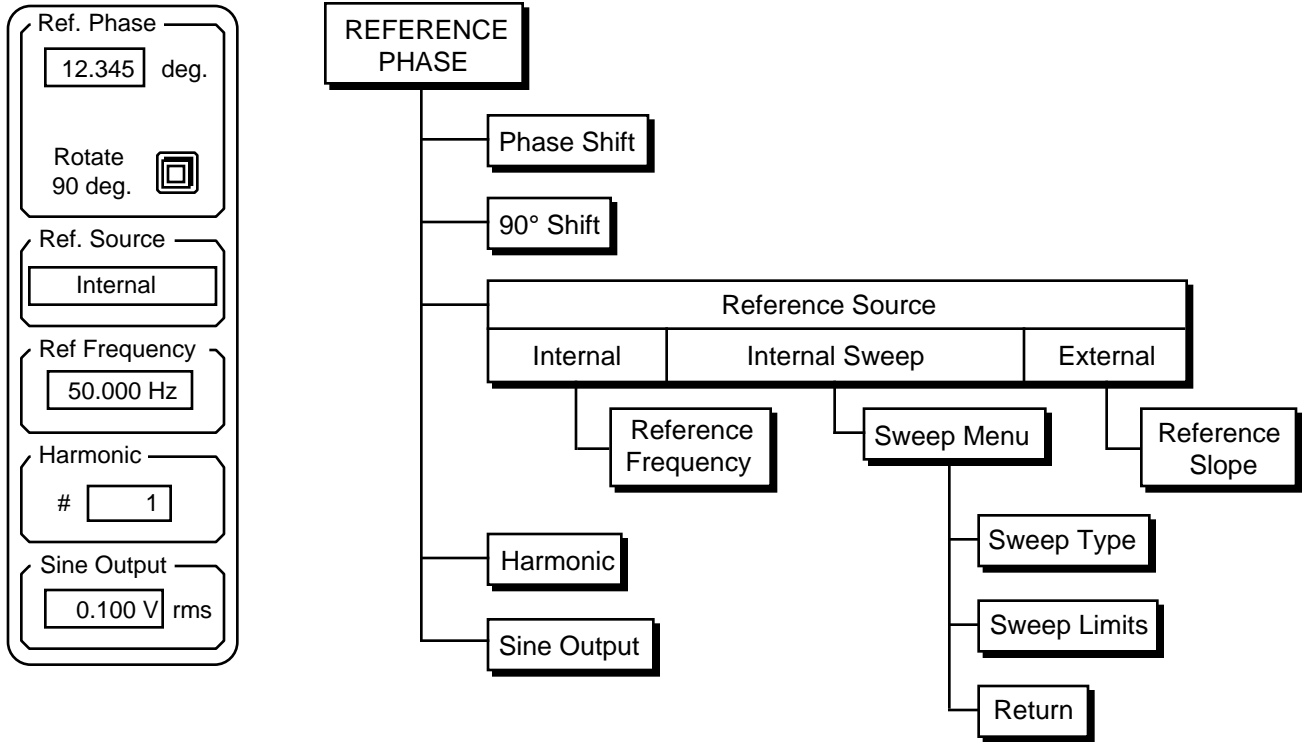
Ref. Phase
12.345 deg.
Rotate 90 deg.

Ref. Source
Internal

Ref Frequency
50.000 Hz

Harmonic
# 1

Sine Output
0.100 V rms

REFERENCE PHASE

Phase Shift

90° Shift

| Reference Source | | |
|---|---|---|
| Internal | Internal Sweep | External |

Reference Frequency

Sweep Menu

Reference Slope

Sweep Type

Sweep Limits

Return

Harmonic

Sine Output